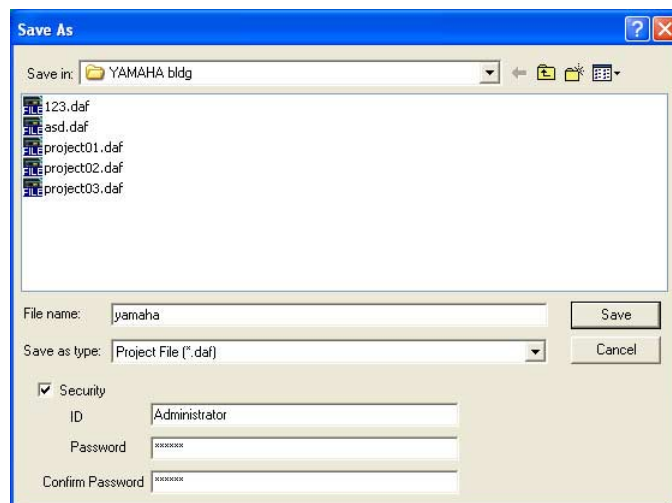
Save As

Save in: YAMAHA bldg

123.daf
asd.daf
project01.daf
project02.daf
project03.daf

File name: yamaha

Save

Save as type: Project File (*.daf)

Cancel

Security

ID Administrator

Password ******

Confirm Password ******